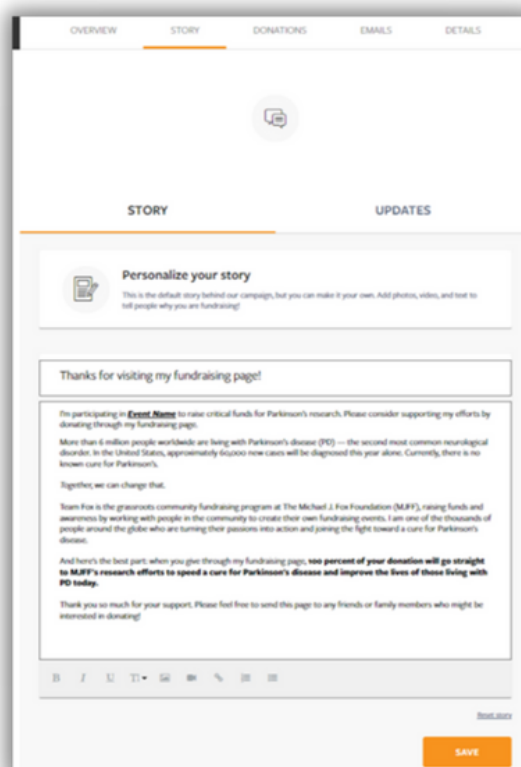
OVERVIEW STORY DONATIONS EMAILS DETAILS

STORY

UPDATES

Personalize your story

This is the default story behind our campaign, but you can make it your own. Add photos, video, and text to tell people why you are fundraising!

Thanks for visiting my fundraising page!

I'm participating in ***Event Name*** to raise critical funds for Parkinson's research. Please consider supporting my efforts by donating through my fundraising page.

More than 6 million people worldwide are living with Parkinson's disease (PD) — the second most common neurological disorder. In the United States, approximately 60,000 new cases will be diagnosed this year alone. Currently, there is no known cure for Parkinson's.

*Together, we can change that.*

Team Fox is the grassroots community fundraising program at The Michael J. Fox Foundation (MJFF), raising funds and awareness by working with people in the community to create their own fundraising events. I am one of the thousands of people around the globe who are turning their passions into action and joining the fight toward a cure for Parkinson's disease.

And here's the best part: when you give through my fundraising page, **100 percent of your donation will go straight to MJFF's research efforts to speed a cure for Parkinson's disease and improve the lives of those living with PD today.**

Thank you so much for your support. Please feel free to send this page to any friends or family members who might be interested in donating!

B I U T

Reset story

SAVE